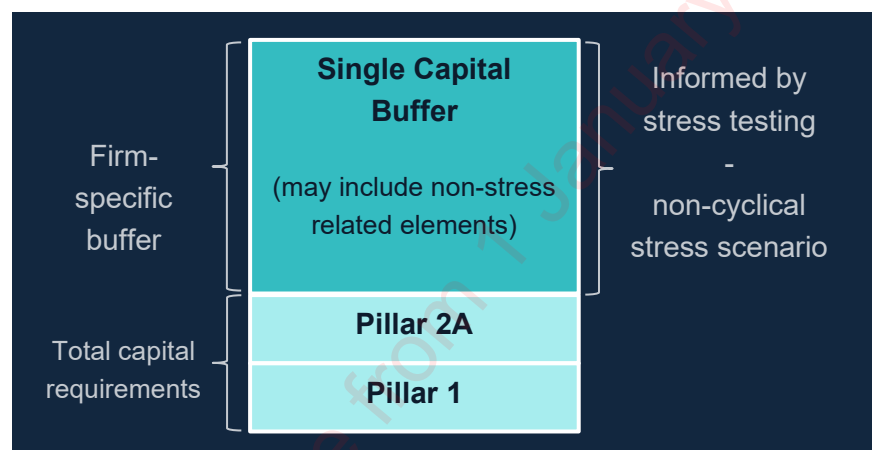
Firm-specific buffer

Single Capital Buffer

(may include non-stress related elements)

Informed by stress testing
-
non-cyclical stress scenario

Total capital requirements

Pillar 2A

Pillar 1

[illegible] from 1 January